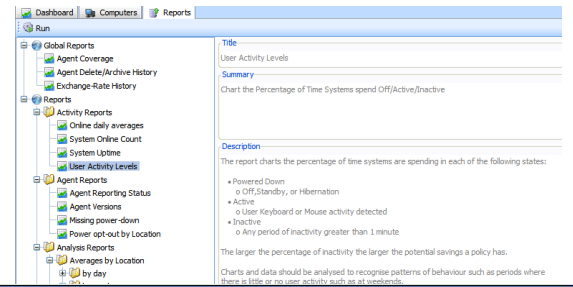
Dashboard Computers Reports

Run

Global Reports
Agent Coverage
Agent Delete/Archive History
Exchange-Rate History
Reports
Activity Reports
Online daily averages
System Online Count
System Uptime
User Activity Levels
Agent Reports
Agent Reporting Status
Agent Versions
Missing power-down
Power opt-out by Location
Analysis Reports
Averages by Location
by day
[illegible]

Title
User Activity Levels

Summary
Chart the Percentage of Time Systems spend Off/Active/Inactive

Description
The report charts the percentage of time systems are spending in each of the following states:

• Powered Down
o Off,Standby, or Hibernation
• Active
o User Keyboard or Mouse activity detected
• Inactive
o Any period of inactivity greater than 1 minute

The larger the percentage of inactivity the larger the potential savings a policy has.

Charts and data should be analysed to recognise patterns of behaviour such as periods where there is little or no user activity such as at weekends.